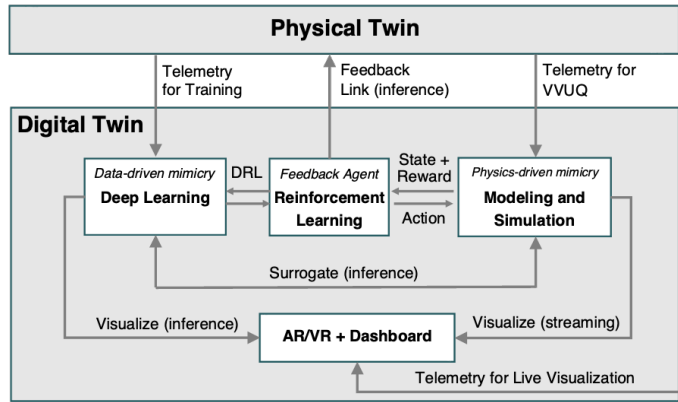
Physical Twin

Telemetry for Training

Feedback Link (inference)

Telemetry for VVUQ

Digital Twin

Data-driven mimicry
Deep Learning

DRL

Feedback Agent
Reinforcement Learning

State + Reward

Action

Physics-driven mimicry
Modeling and Simulation

Surrogate (inference)

Visualize (inference)

AR/VR + Dashboard

Visualize (streaming)

Telemetry for Live Visualization